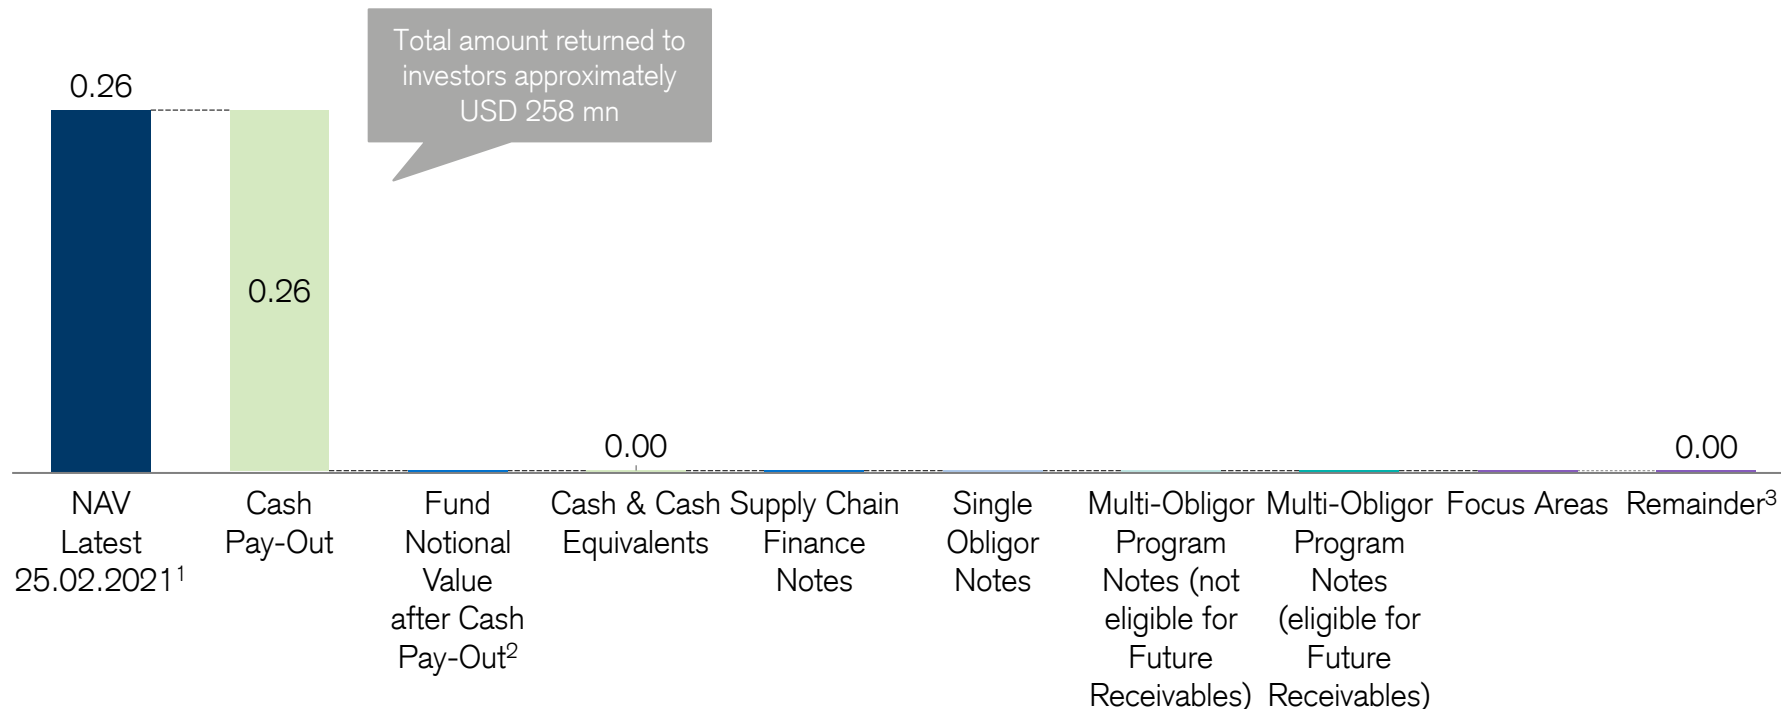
Total amount returned to investors approximately USD 258 mn

0.26

0.26

0.00

0.00

NAV Latest 25.02.2021$^1$

Cash Pay-Out

Fund Notional Value after Cash Pay-Out$^2$

Cash & Cash Equivalents

Supply Chain Finance Notes

Single Obligor Notes

Multi-Obligor Program Notes (not eligible for Future Receivables)

Multi-Obligor Program Notes (eligible for Future Receivables)

Focus Areas

Remainder$^3$